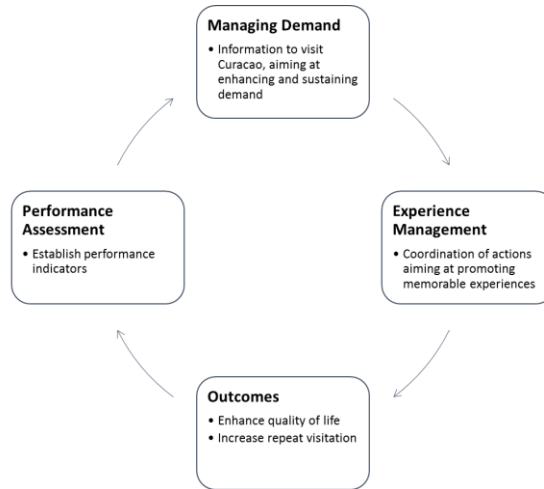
**Managing Demand**
• Information to visit Curacao, aiming at enhancing and sustaining demand

**Experience Management**
• Coordination of actions aiming at promoting memorable experiences

**Outcomes**
• Enhance quality of life
• Increase repeat visitation

**Performance Assessment**
• Establish performance indicators